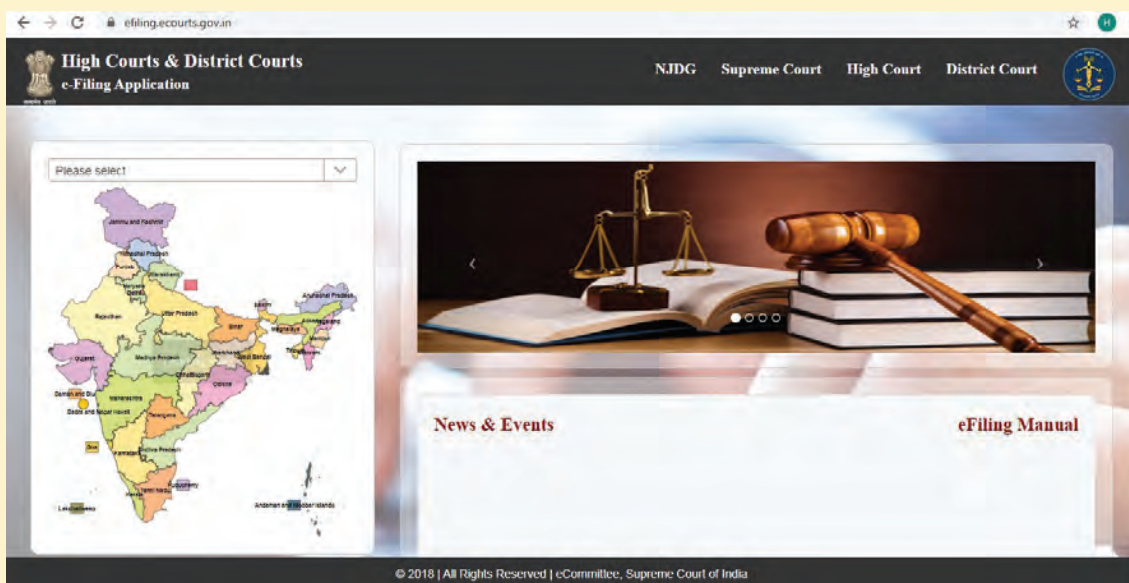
efiling.ecourts.gov.in

High Courts & District Courts
e-Filing Application

NJDG Supreme Court High Court District Court

Please select

Jammu and Kashmir
Himachal Pradesh
Punjab
Uttarakhand
Haryana
Delhi
Rajasthan
Uttar Pradesh
Sikkim
Arunachal Pradesh
Assam
Nagaland
Meghalaya
Manipur
Bihar
Tripura
Mizoram
Gujarat
Madhya Pradesh
Jharkhand
West Bengal
Chhattisgarh
Odisha
Daman and Diu
Dadra and Nagar Haveli
Maharashtra
Telangana
Goa
Karnataka
Andhra Pradesh
Puducherry
Tamil Nadu
Kerala
Lakshadweep
Andaman and Nicobar Islands

News & Events

eFiling Manual

© 2018 | All Rights Reserved | eCommittee, Supreme Court of India